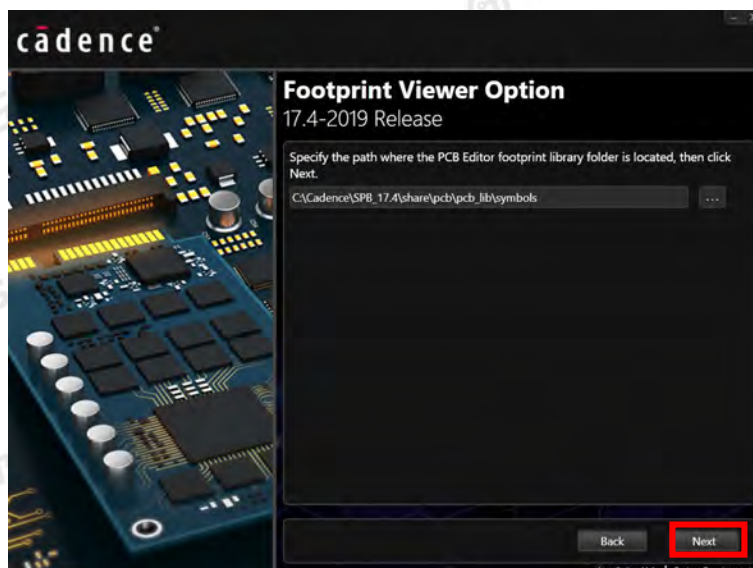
cādence

Footprint Viewer Option
17.4-2019 Release

Specify the path where the PCB Editor footprint library folder is located, then click Next.

C:\Cadence\SPB_17.4\share\pcb\pcb_lib\symbols

...

Back

Next